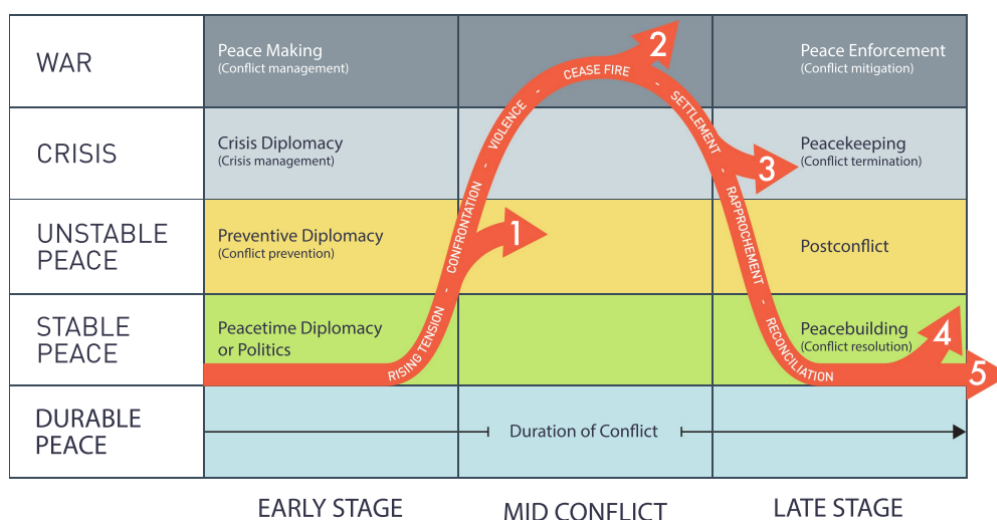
| | | | |
|---|---|---|---|
| WAR | Peace Making (Conflict management) | | Peace Enforcement (Conflict mitigation) |
| CRISIS | Crisis Diplomacy (Crisis management) | | Peacekeeping (Conflict termination) |
| UNSTABLE PEACE | Preventive Diplomacy (Conflict prevention) | | Postconflict |
| STABLE PEACE | Peacetime Diplomacy or Politics | | Peacebuilding (Conflict resolution) |
| DURABLE PEACE | | Duration of Conflict | |

RISING TENSION - CONFRONTATION - VIOLENCE - CEASE FIRE - SETTLEMENT - RAPPROCHEMENT - RECONCILIATION

1 2 3 4 5

EARLY STAGE MID CONFLICT LATE STAGE